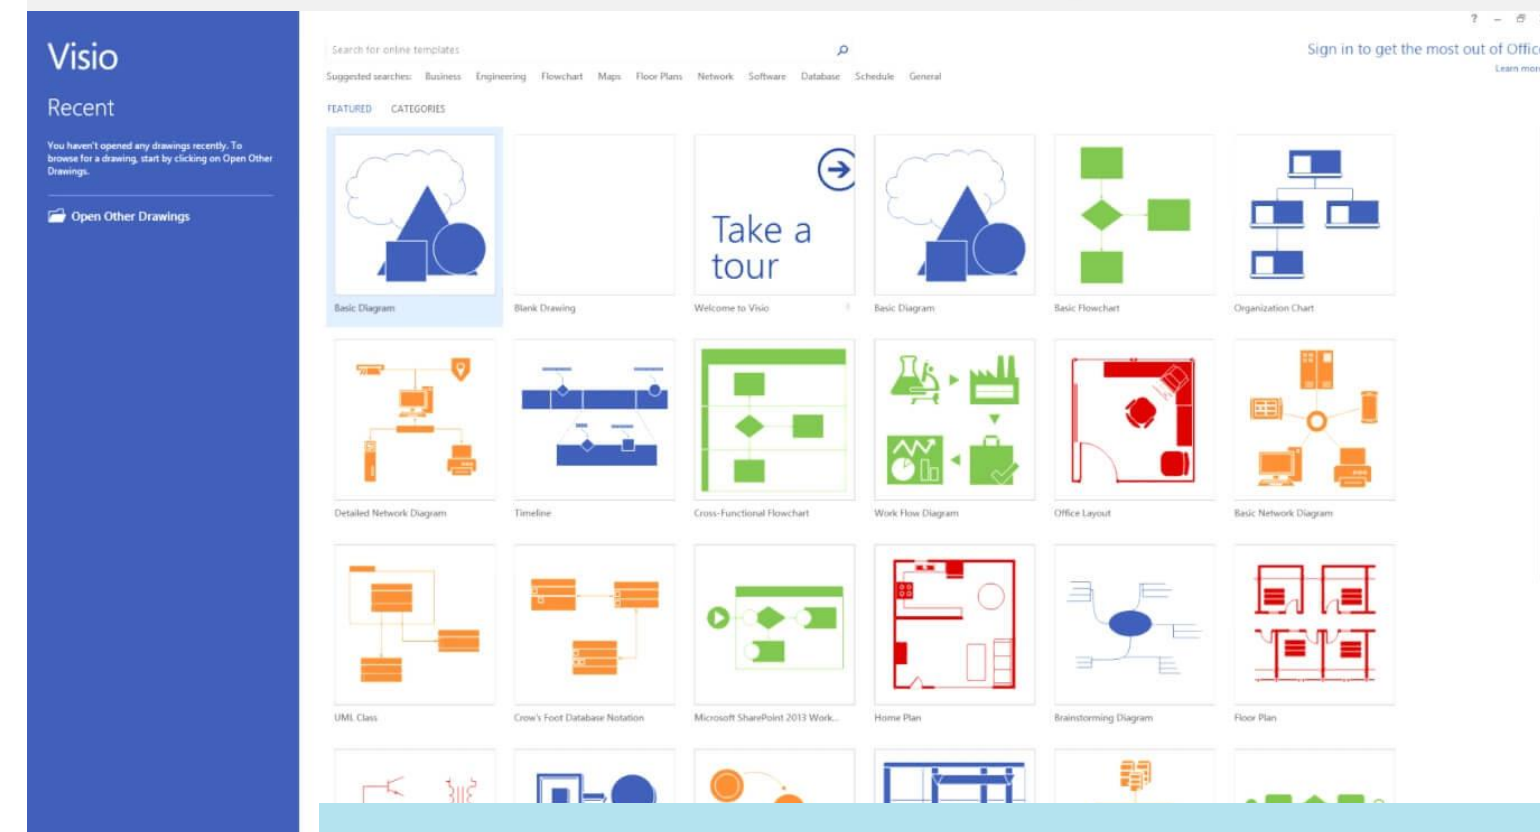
Visio

Recent

You haven't opened any drawings recently. To browse for a drawing, start by clicking on Open Other Drawings.

Open Other Drawings

Search for online templates

Suggested searches: Business Engineering Flowchart Maps Floor Plans Network Software Database Schedule General

Sign in to get the most out of Offic

Learn mor

FEATURED CATEGORIES

Basic Diagram

Blank Drawing

Take a tour

Welcome to Visio

Basic Diagram

Basic Flowchart

Organization Chart

Detailed Network Diagram

Timeline

Cross-Functional Flowchart

Work Flow Diagram

Office Layout

Basic Network Diagram

UML Class

Crow's Foot Database Notation

Microsoft SharePoint 2013 Work...

Home Plan

Brainstorming Diagram

Floor Plan